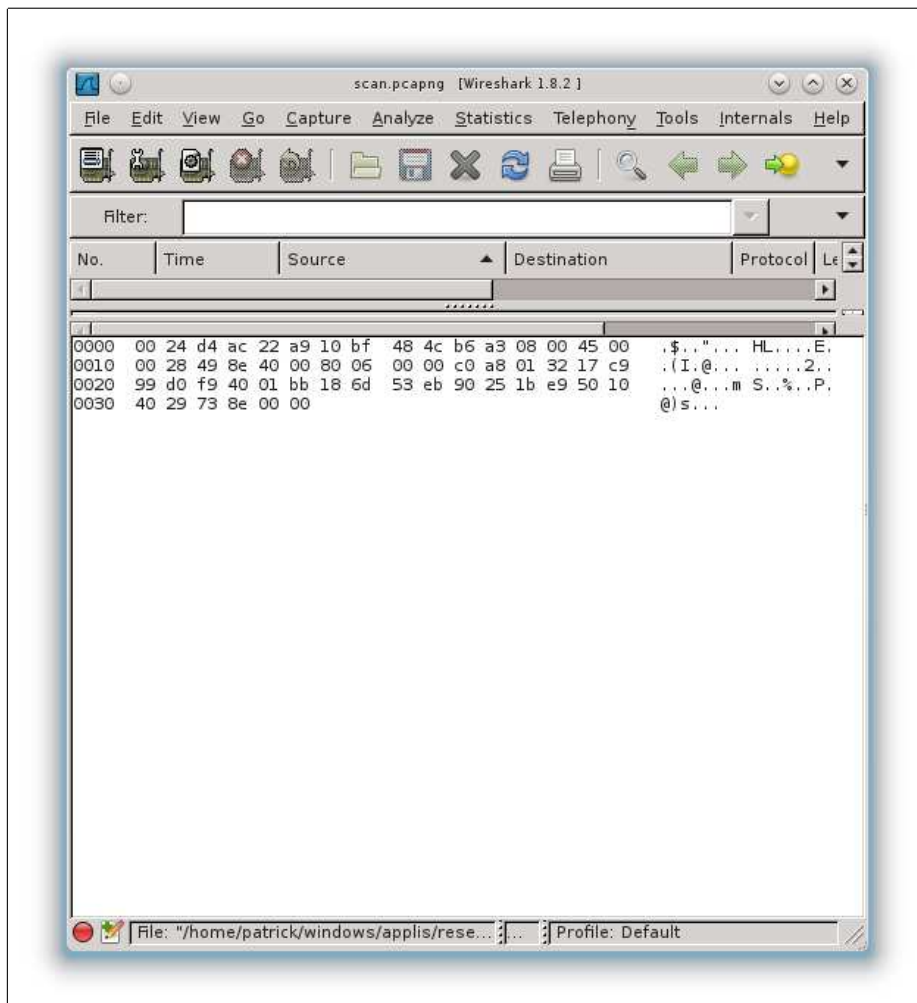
scan.pcapng [Wireshark 1.8.2 ]

File Edit View Go Capture Analyze Statistics Telephony Tools Internals Help

Filter:

| No. | Time | Source | Destination | Protocol | Le |
|---|---|---|---|---|---|

0000 00 24 d4 ac 22 a9 10 bf 48 4c b6 a3 08 00 45 00 .$.."... HL....E.
0010 00 28 49 8e 40 00 80 06 00 00 c0 a8 01 32 17 c9 .(I.@... .....2..
0020 99 d0 f9 40 01 bb 18 6d 53 eb 90 25 1b e9 50 10 ...@...m S..%..P.
0030 40 29 73 8e 00 00 @)s...

File: "/home/patrick/windows/applis/rese... ... Profile: Default